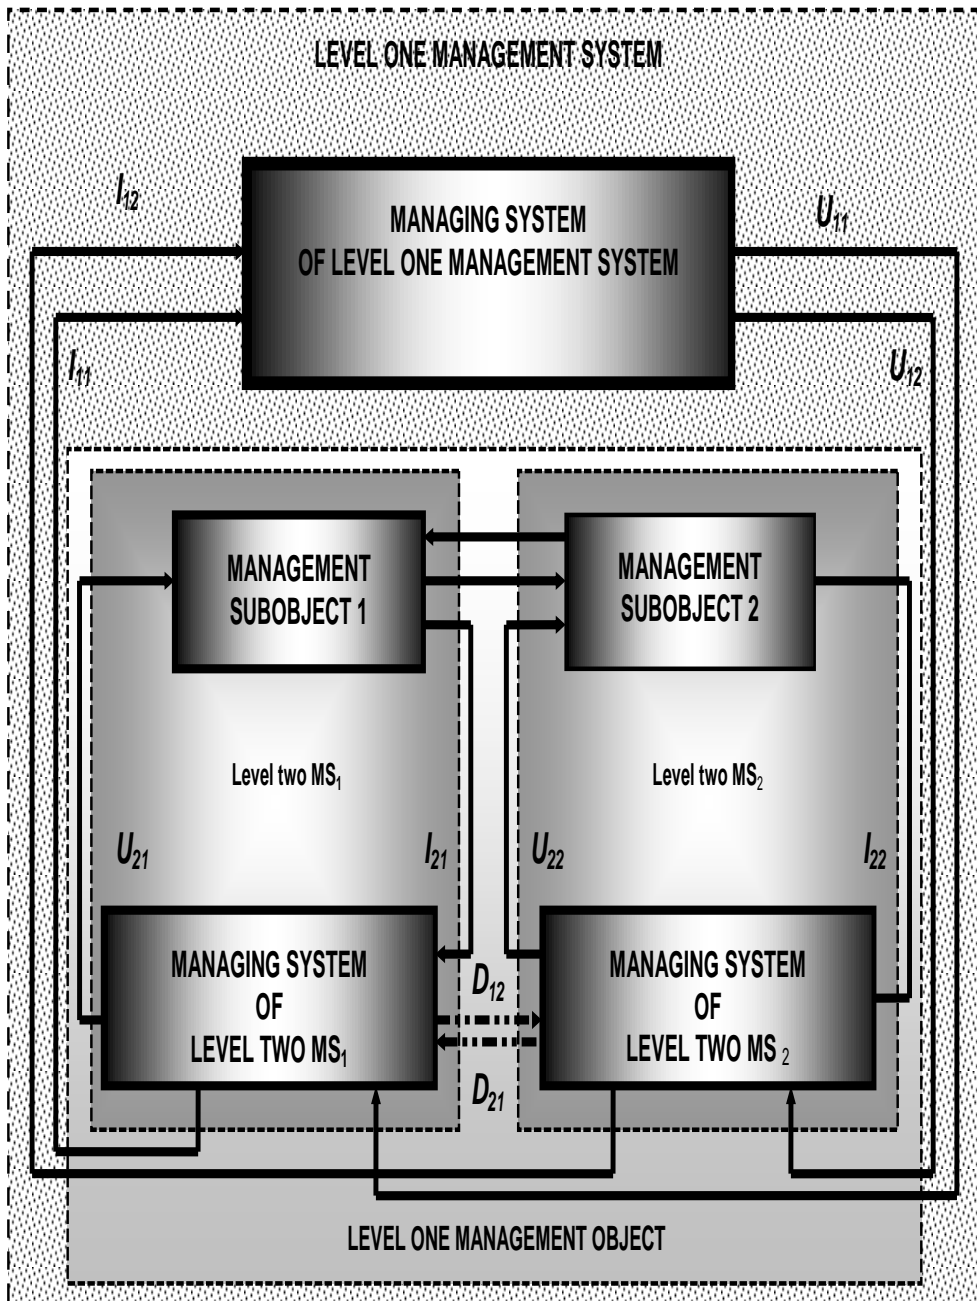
LEVEL ONE MANAGEMENT SYSTEM

$I_{12}$

MANAGING SYSTEM OF LEVEL ONE MANAGEMENT SYSTEM

$U_{11}$

$I_{11}$

$U_{12}$

MANAGEMENT SUBOBJECT 1

MANAGEMENT SUBOBJECT 2

Level two $MS_1$

Level two $MS_2$

$U_{21}$

$I_{21}$

$U_{22}$

$I_{22}$

MANAGING SYSTEM OF LEVEL TWO $MS_1$

$D_{12}$

$D_{21}$

MANAGING SYSTEM OF LEVEL TWO $MS_2$

LEVEL ONE MANAGEMENT OBJECT